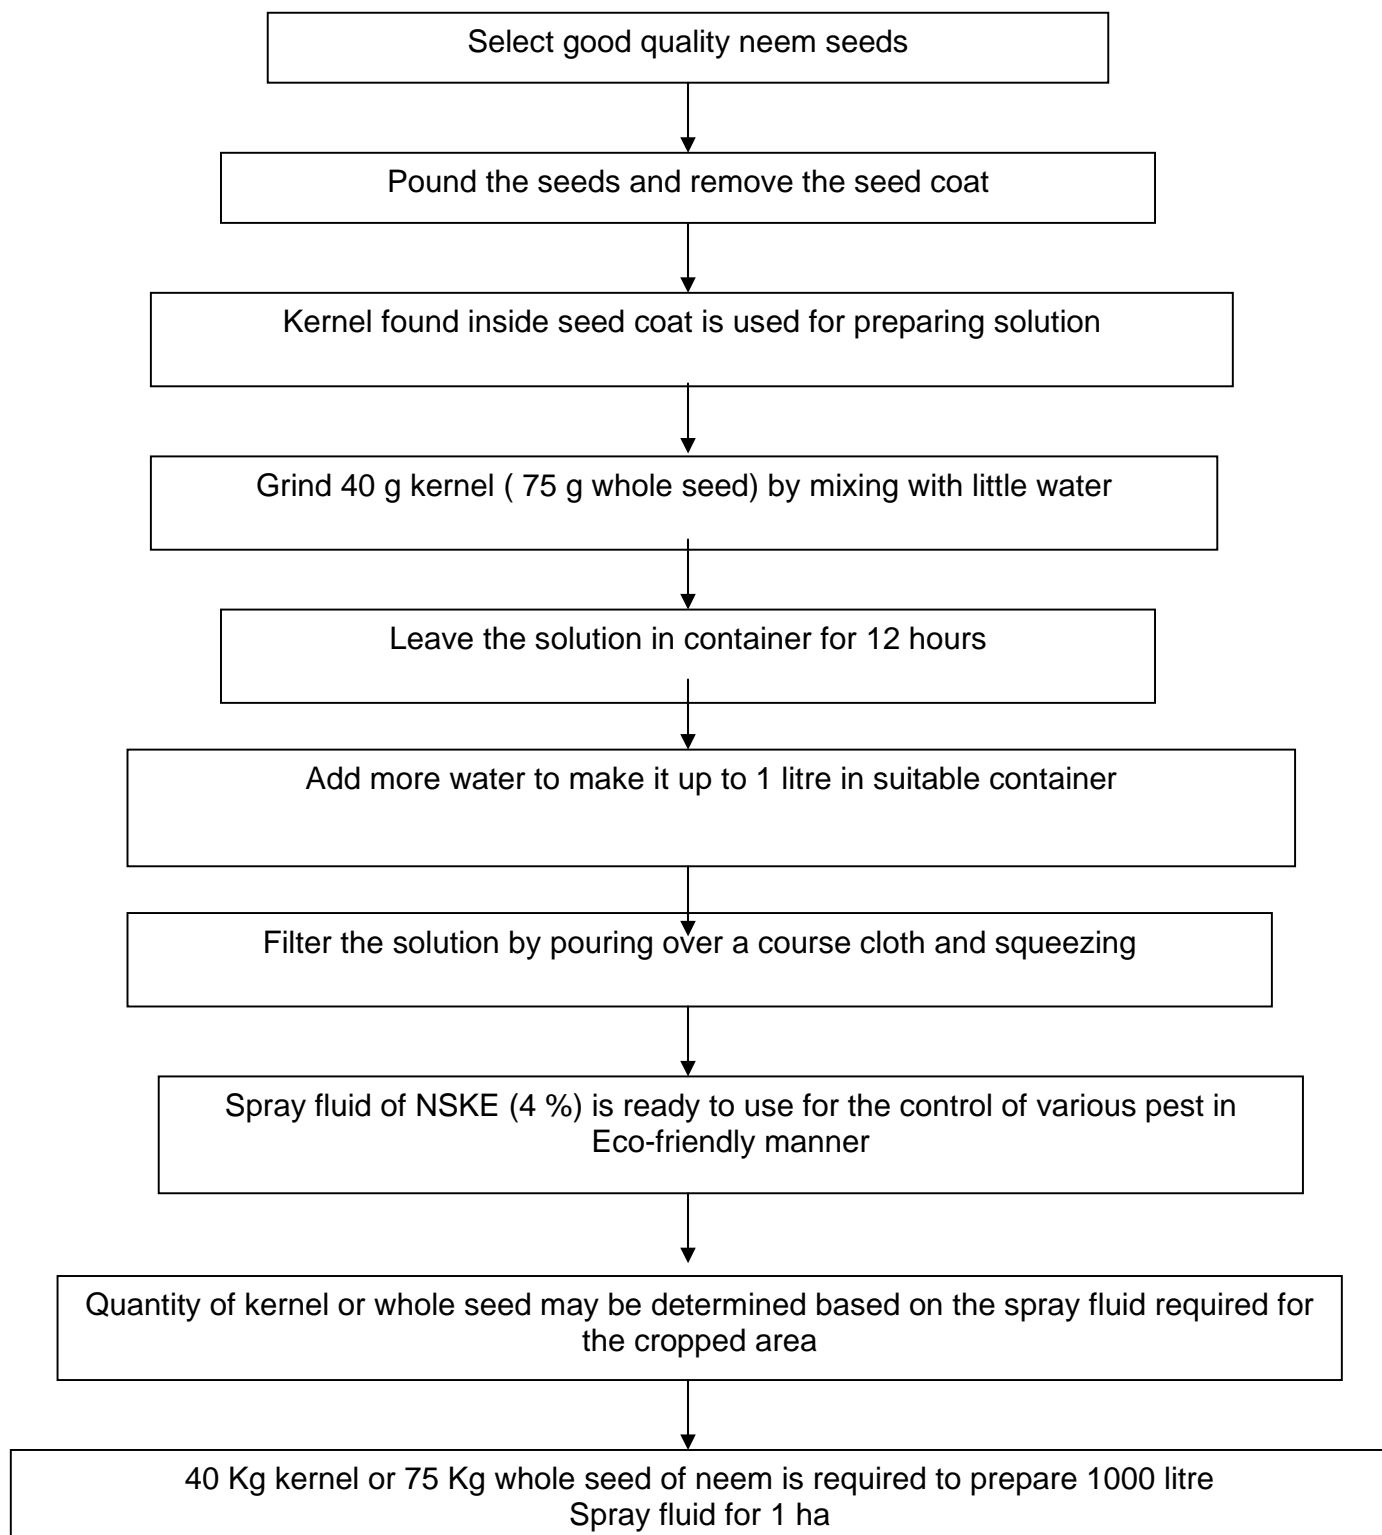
Select good quality neem seeds

Pound the seeds and remove the seed coat

Kernel found inside seed coat is used for preparing solution

Grind 40 g kernel ( 75 g whole seed) by mixing with little water

Leave the solution in container for 12 hours

Add more water to make it up to 1 litre in suitable container

Filter the solution by pouring over a course cloth and squeezing

Spray fluid of NSKE (4 %) is ready to use for the control of various pest in Eco-friendly manner

Quantity of kernel or whole seed may be determined based on the spray fluid required for the cropped area

40 Kg kernel or 75 Kg whole seed of neem is required to prepare 1000 litre Spray fluid for 1 ha